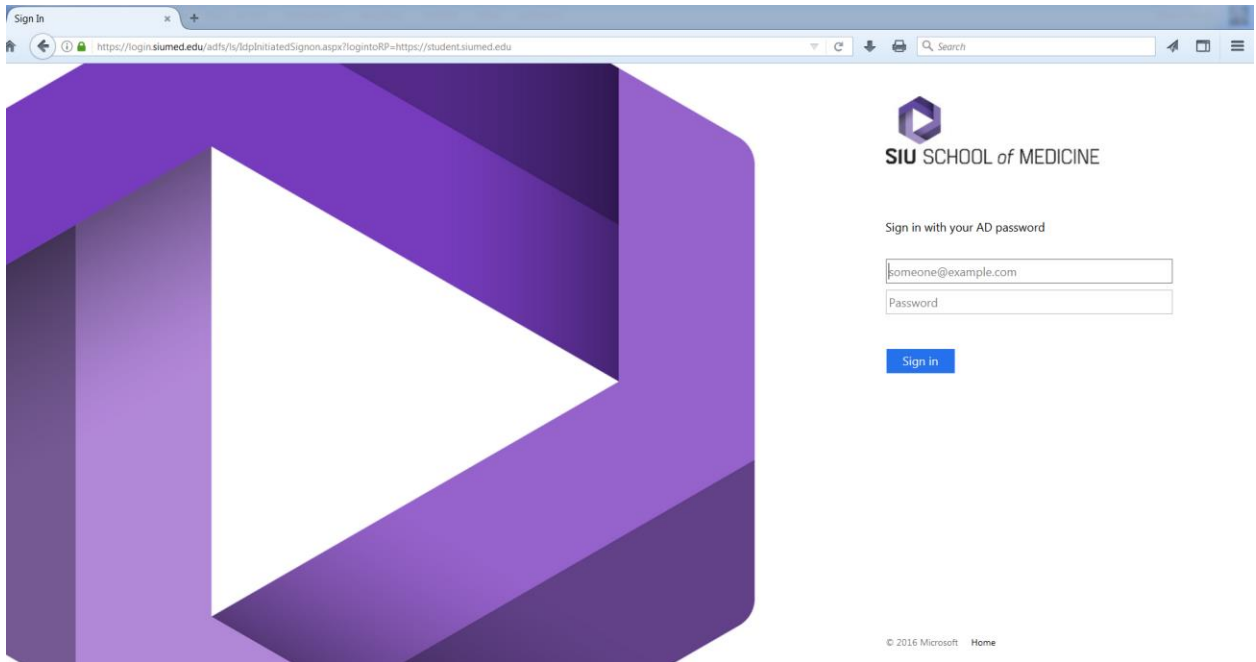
Sign In

https://login.siumed.edu/adfs/ls/IdpInitiatedSignon.aspx?logintoRP=https://student.siumed.edu

Search

SIU SCHOOL of MEDICINE

Sign in with your AD password

someone@example.com

Password

Sign in

© 2016 Microsoft Home